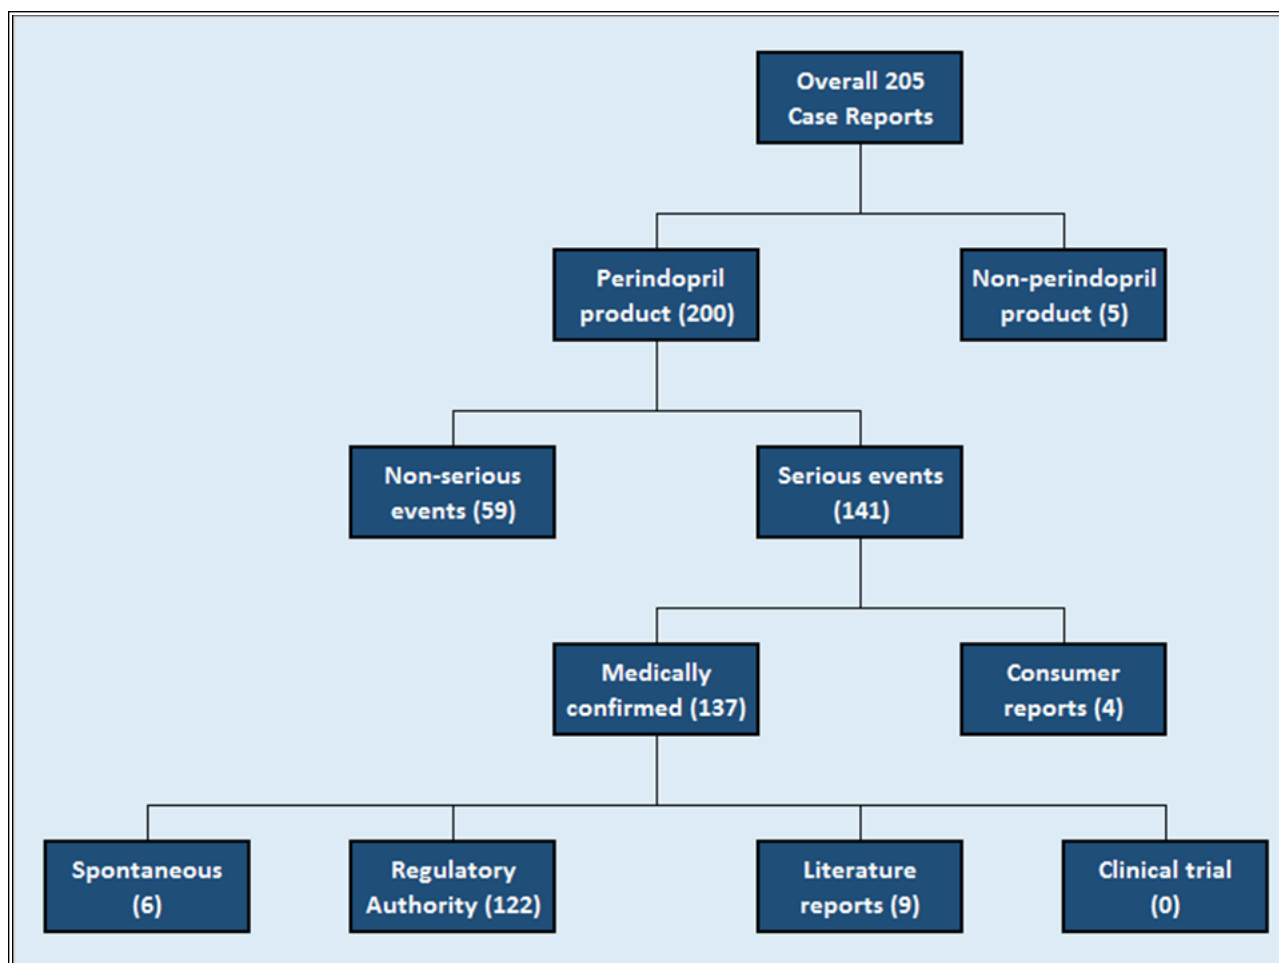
Overall 205 Case Reports

Perindopril product (200)

Non-perindopril product (5)

Non-serious events (59)

Serious events (141)

Medically confirmed (137)

Consumer reports (4)

Spontaneous (6)

Regulatory Authority (122)

Literature reports (9)

Clinical trial (0)